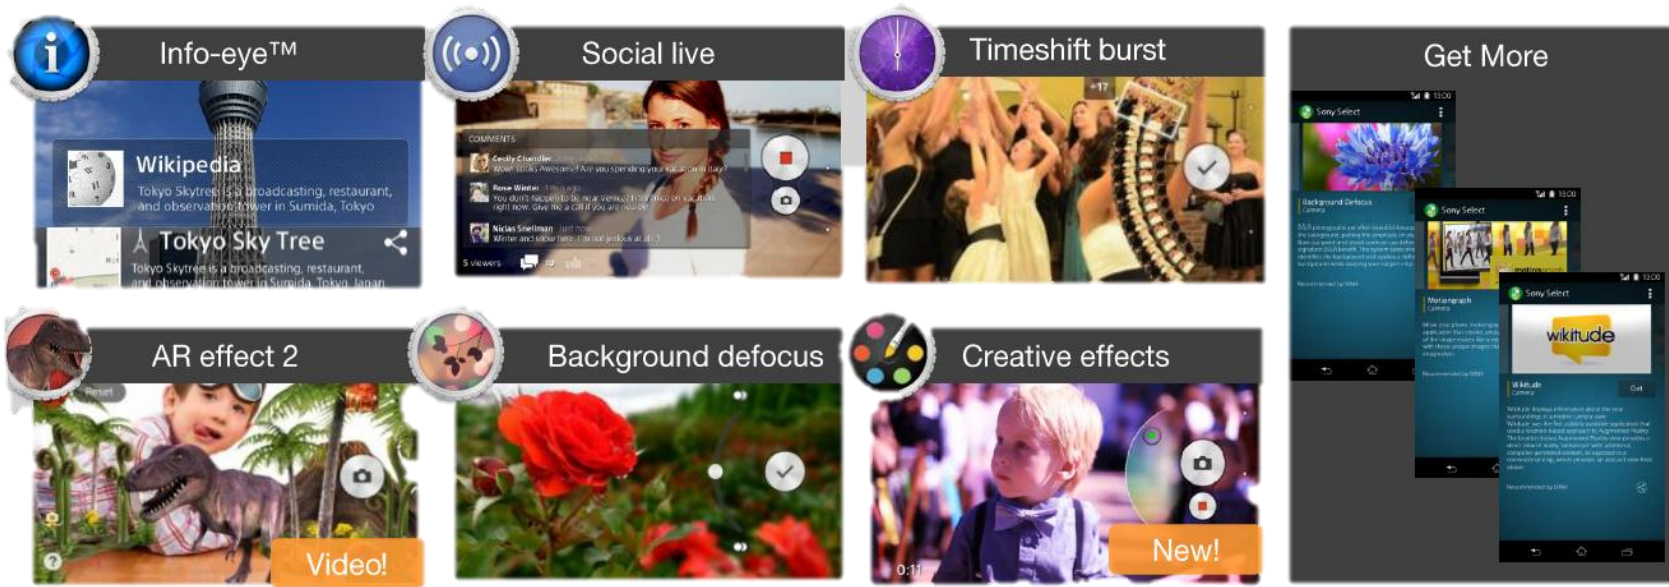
Info-eye™

Wikipedia
Tokyo Skytree is a broadcasting, restaurant, and observation tower in Sumida, Tokyo

Tokyo Sky Tree
Tokyo Skytree is a broadcasting, restaurant, and observation tower in Sumida, Tokyo, Japan

Social live

COMMENTS
Cecily Chandler
Wow! Looks Awesome! Are you spending your vacation in Italy?
Rose Winter
You don't happen to be near Venice? I'm there on vacation right now. Give me a call if you are around!
Niclas Shellman
Winter and snow here. I'm not jealous at all :)
5 viewers

Timeshift burst
+17

Get More

Sony Select
Background Defocus
Camera
Recommended by Sony

Sony Select
Motiongraph
Camera
Recommended by Sony

Sony Select
wikitude
Wikitude
Camera
Get
Recommended by Sony

AR effect 2
Reset
Video!

Background defocus

Creative effects
0:11
New!